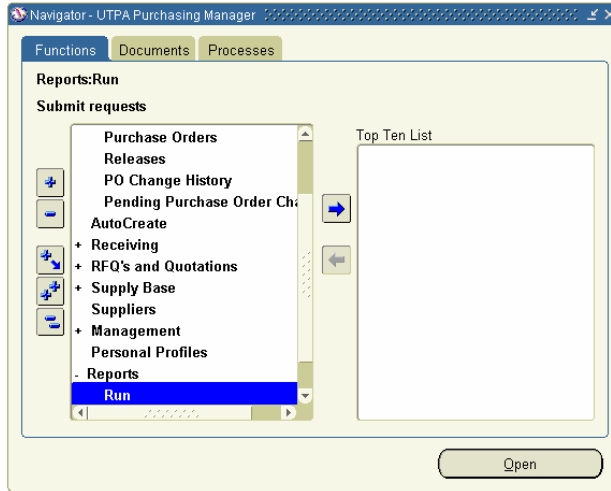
Navigator - UTPA Purchasing Manager

Functions | Documents | Processes

Reports:Run

Submit requests

Purchase Orders
Releases
PO Change History
Pending Purchase Order Cha
AutoCreate
+ Receiving
+ RFQ's and Quotations
+ Supply Base
Suppliers
+ Management
Personal Profiles
- Reports
Run

Top Ten List

Open